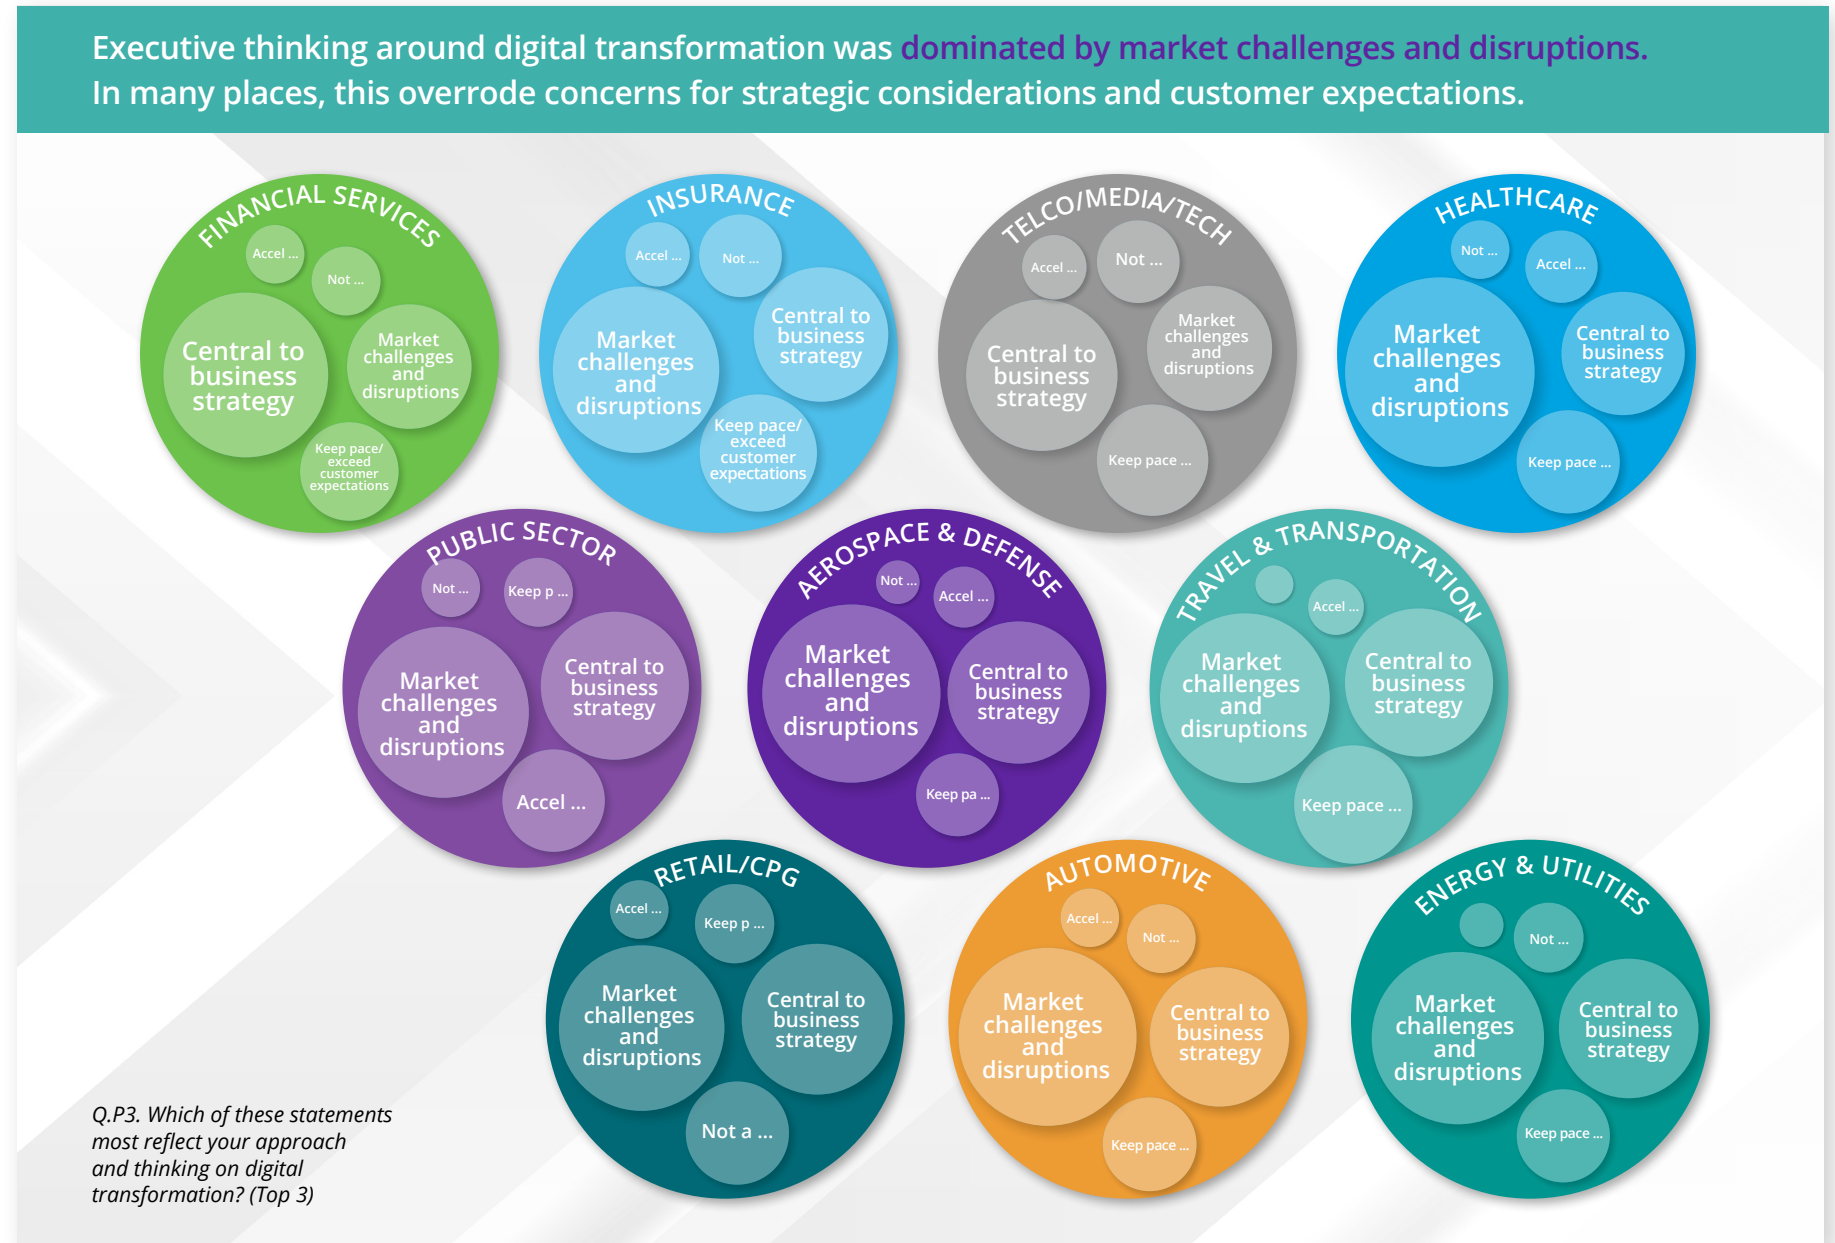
Executive thinking around digital transformation was dominated by market challenges and disruptions. In many places, this overrode concerns for strategic considerations and customer expectations.

FINANCIAL SERVICES
Accel ...
Not ...
Central to business strategy
Market challenges and disruptions
Keep pace/ exceed customer expectations

INSURANCE
Accel ...
Not ...
Central to business strategy
Market challenges and disruptions
Keep pace/ exceed customer expectations

TELCO/MEDIA/TECH
Accel ...
Not ...
Market challenges and disruptions
Central to business strategy
Keep pace ...

HEALTHCARE
Not ...
Accel ...
Market challenges and disruptions
Central to business strategy
Keep pace ...

PUBLIC SECTOR
Not ...
Keep p ...
Central to business strategy
Market challenges and disruptions
Accel ...

AEROSPACE & DEFENSE
Not ...
Accel ...
Market challenges and disruptions
Central to business strategy
Keep pa ...

TRAVEL & TRANSPORTATION
Accel ...
Market challenges and disruptions
Central to business strategy
Keep pace ...

RETAIL/CPG
Accel ...
Keep p ...
Market challenges and disruptions
Central to business strategy
Not a ...

AUTOMOTIVE
Accel ...
Not ...
Market challenges and disruptions
Central to business strategy
Keep pace ...

ENERGY & UTILITIES
Not ...
Market challenges and disruptions
Central to business strategy
Keep pace ...

Q.P3. Which of these statements most reflect your approach and thinking on digital transformation? (Top 3)